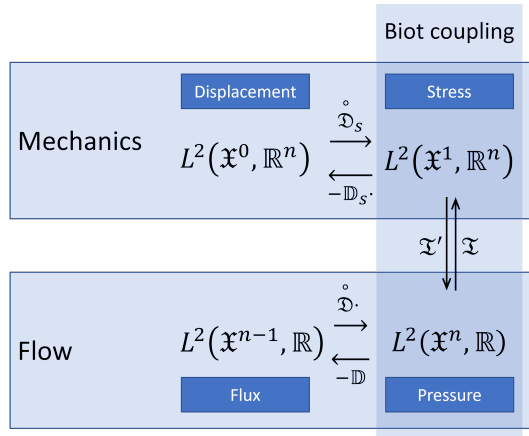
Biot coupling

Mechanics

Displacement

$L^2(\mathfrak{X}^0, \mathbb{R}^n)$

$\overset{\circ}{\mathfrak{D}}_S$

$-\mathbb{D}_S \cdot$

Stress

$L^2(\mathfrak{X}^1, \mathbb{R}^n)$

$\mathfrak{T}'$

$\mathfrak{T}$

Flow

$L^2(\mathfrak{X}^{n-1}, \mathbb{R})$

$\overset{\circ}{\mathfrak{D}} \cdot$

$-\mathbb{D}$

$L^2(\mathfrak{X}^n, \mathbb{R})$

Flux

Pressure